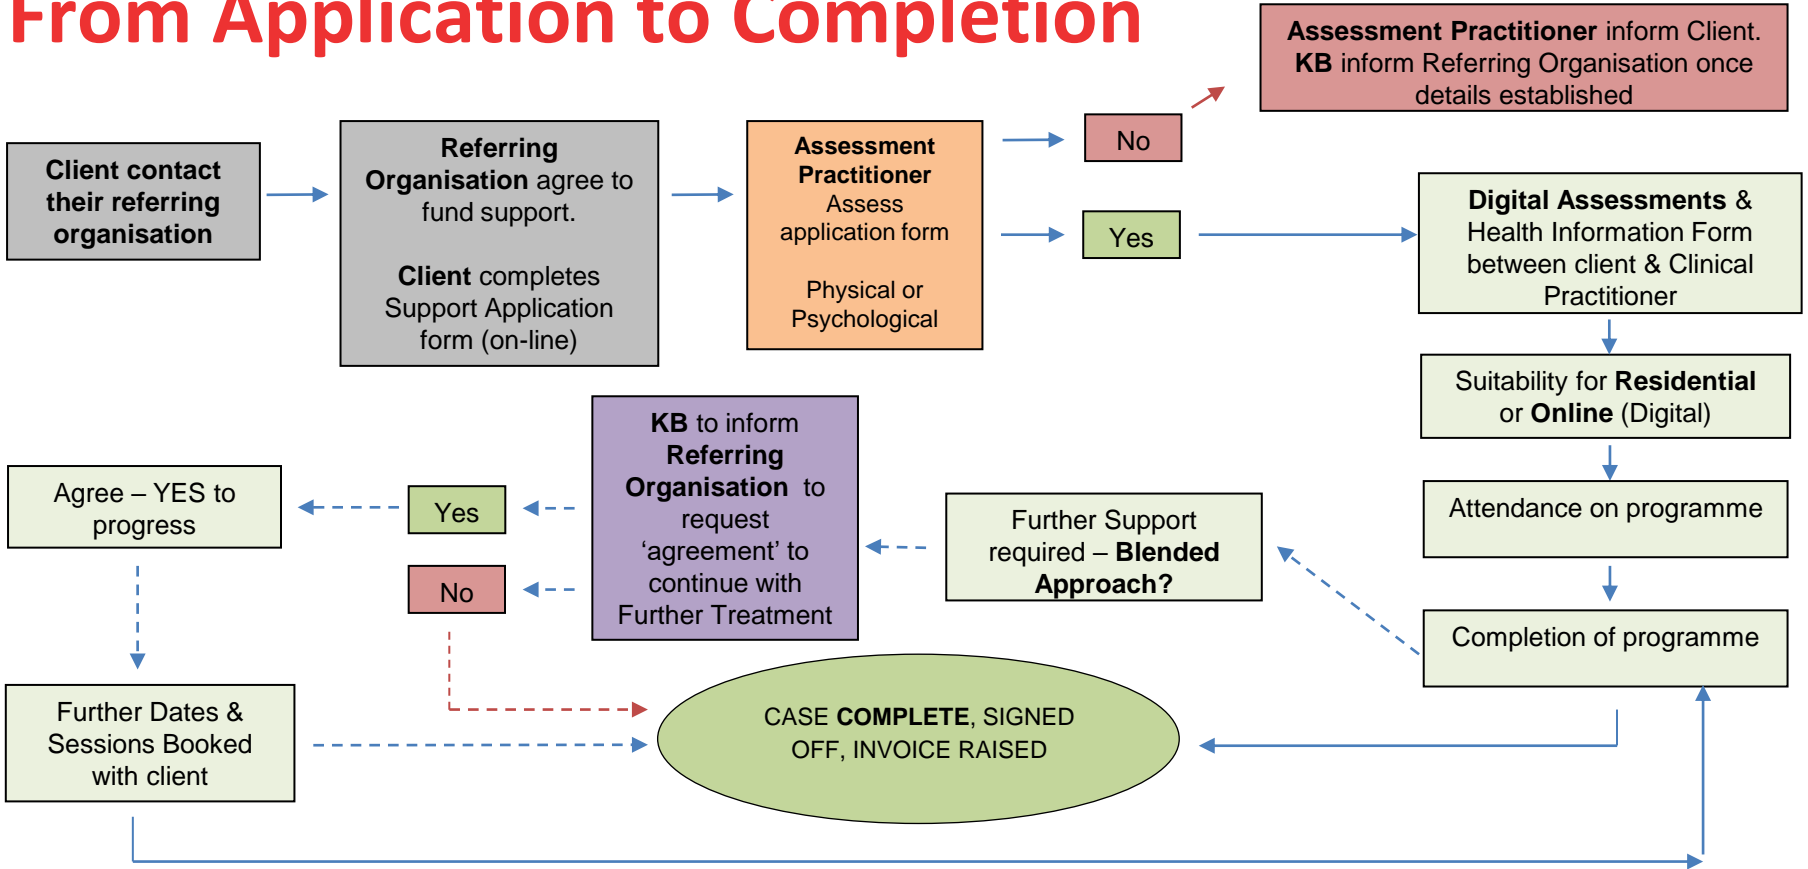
From Application to Completion

Assessment Practitioner inform Client. KB inform Referring Organisation once details established

Client contact their referring organisation

Referring Organisation agree to fund support.

Client completes Support Application form (on-line)

Assessment Practitioner Assess application form

Physical or Psychological

No

Yes

Digital Assessments & Health Information Form between client & Clinical Practitioner

Suitability for Residential or Online (Digital)

Attendance on programme

Completion of programme

Further Support required – Blended Approach?

KB to inform Referring Organisation to request 'agreement' to continue with Further Treatment

Yes

No

Agree – YES to progress

Further Dates & Sessions Booked with client

CASE COMPLETE, SIGNED OFF, INVOICE RAISED